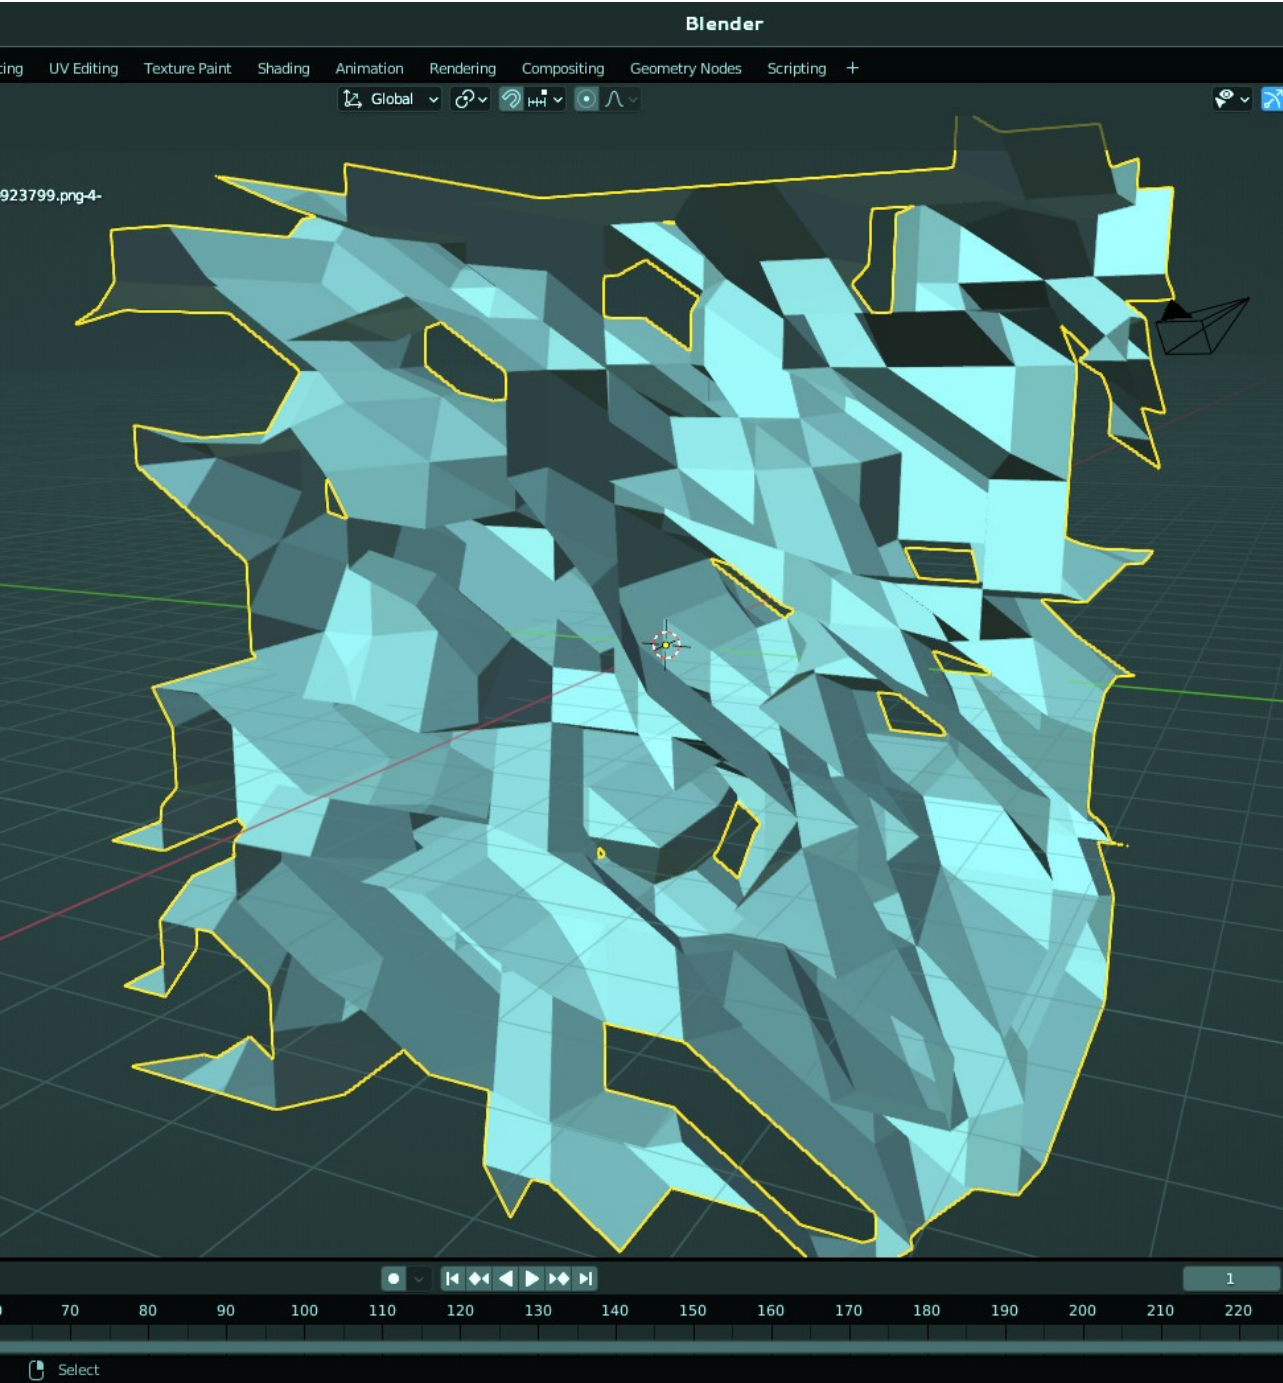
Blender

ting UV Editing Texture Paint Shading Animation Rendering Compositing Geometry Nodes Scripting +

Global

923799.png-4-

1

0 70 80 90 100 110 120 130 140 150 160 170 180 190 200 210 220

Select